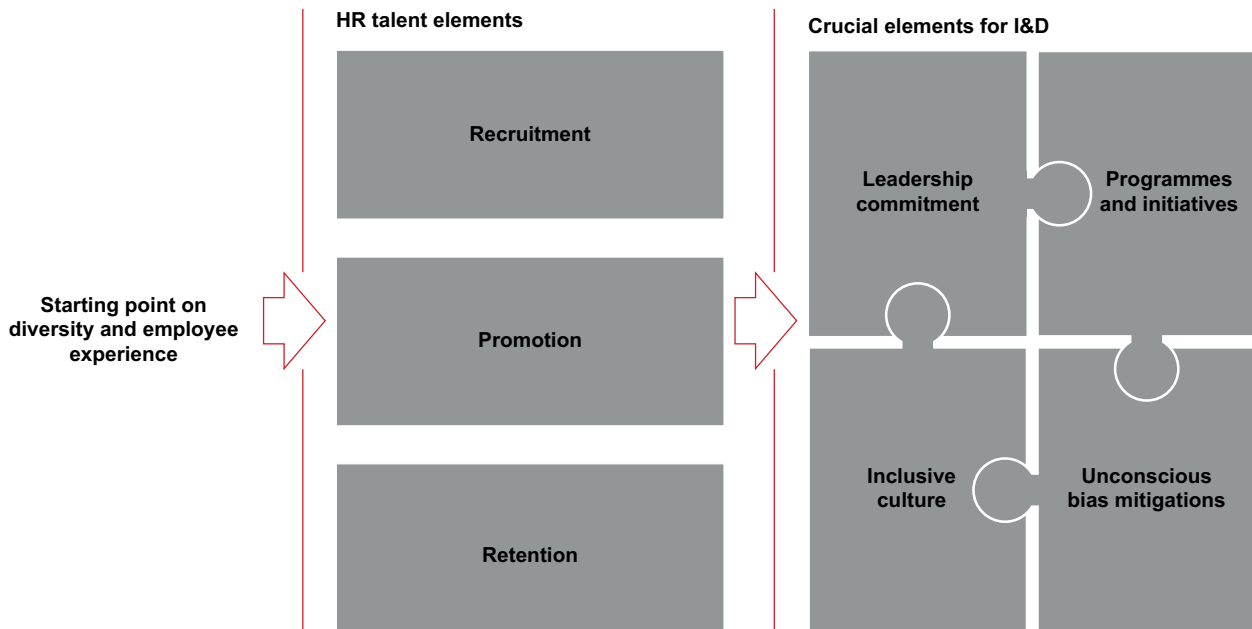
Starting point on diversity and employee experience

HR talent elements

Recruitment

Promotion

Retention

Crucial elements for I&D

Leadership commitment

Programmes and initiatives

Inclusive culture

Unconscious bias mitigations